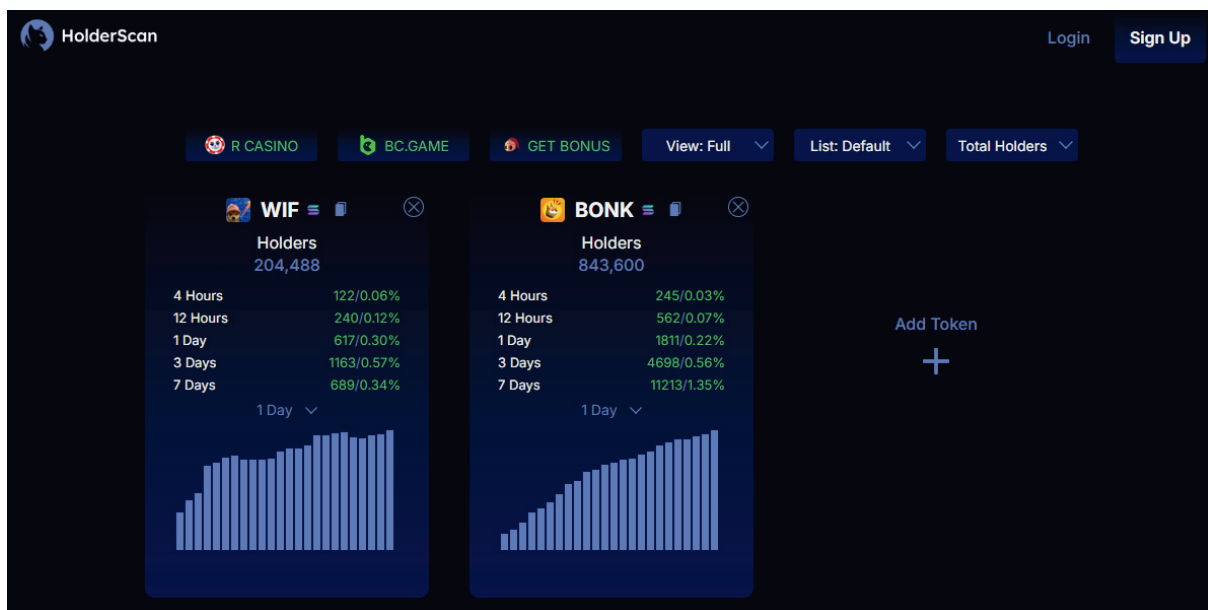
HolderScan

Login

Sign Up

R CASINO

BC.GAME

GET BONUS

View: Full

List: Default

Total Holders

WIF

Holders
204,488

| | |
|---|---|
| 4 Hours | 122/0.06% |
| 12 Hours | 240/0.12% |
| 1 Day | 617/0.30% |
| 3 Days | 1163/0.57% |
| 7 Days | 689/0.34% |

1 Day

BONK

Holders
843,600

| | |
|---|---|
| 4 Hours | 245/0.03% |
| 12 Hours | 562/0.07% |
| 1 Day | 1811/0.22% |
| 3 Days | 4698/0.56% |
| 7 Days | 11213/1.35% |

1 Day

Add Token

+